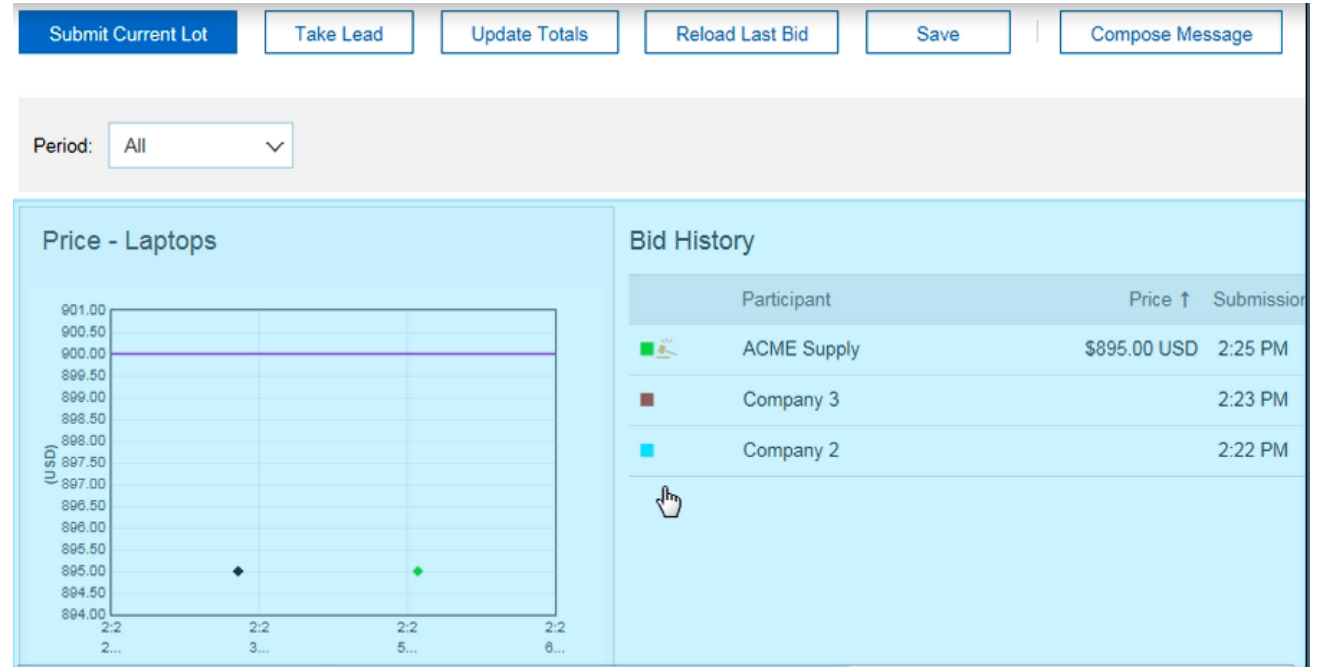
Submit Current Lot | Take Lead | Update Totals | Reload Last Bid | Save | Compose Message

Period: All

Price - Laptops

901.00
900.50
900.00
899.50
899.00
898.50
898.00
897.50
897.00
896.50
896.00
895.50
895.00
894.50
894.00
(USD)
2:2 2...
2:2 3...
2:2 5...
2:2 6...

Bid History

| | Participant | Price ↑ | Submission |
|---|---|---|---|
| | ACME Supply | $895.00 USD | 2:25 PM |
| | Company 3 | | 2:23 PM |
| | Company 2 | | 2:22 PM |